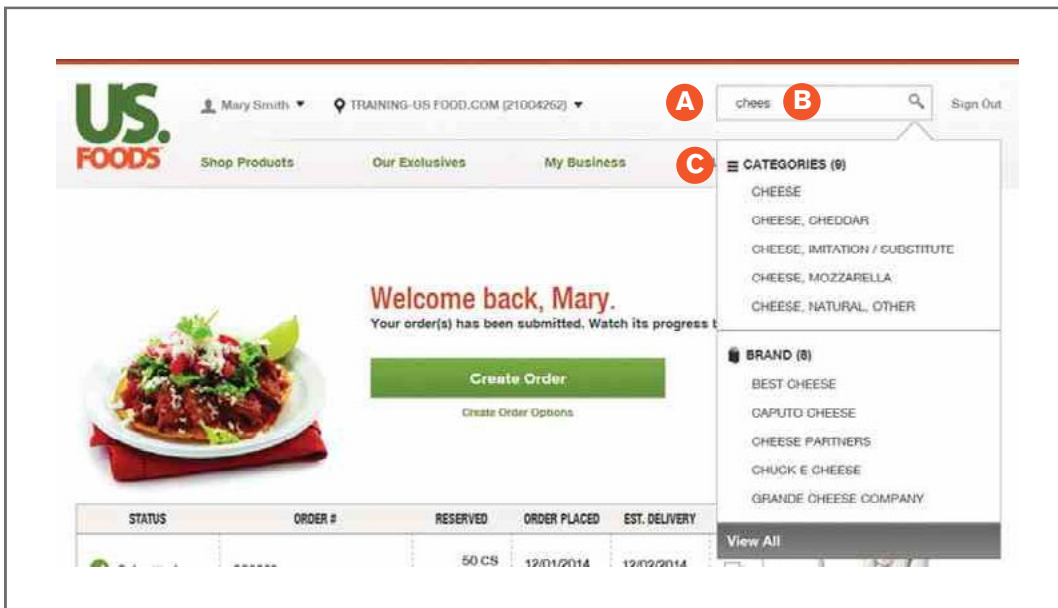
US. FOODS

Mary Smith ▼ TRAINING-US FOOD.COM (21004262) ▼

A chees B

Sign Out

Shop Products Our Exclusives My Business

C CATEGORIES (9)
CHEESE
CHEESE, CHEDDAR
CHEESE, IMITATION / SUBSTITUTE
CHEESE, MOZZARELLA
CHEESE, NATURAL, OTHER

BRAND (8)
BEST CHEESE
CAPUTO CHEESE
CHEESE PARTNERS
CHUCK E CHEESE
GRANDE CHEESE COMPANY

View All

Welcome back, Mary.
Your order(s) has been submitted. Watch its progress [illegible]

Create Order
Create Order Options

| STATUS | ORDER # | RESERVED | ORDER PLACED | EST. DELIVERY |
|---|---|---|---|---|
| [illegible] | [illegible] | 50 CS | 12/01/2014 | 12/03/2014 |